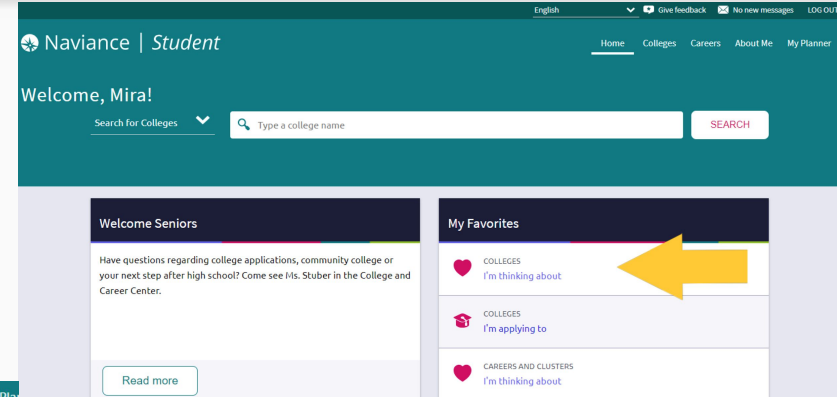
English Give feedback No new messages LOG OUT

Naviance | Student

Home Colleges Careers About Me My Planner

Welcome, Mira!

Search for Colleges

Type a college name

SEARCH

Welcome Seniors

Have questions regarding college applications, community college or your next step after high school? Come see Ms. Stuber in the College and Career Center.

Read more

My Favorites

COLLEGES
I'm thinking about

COLLEGES
I'm applying to

CAREERS AND CLUSTERS
I'm thinking about